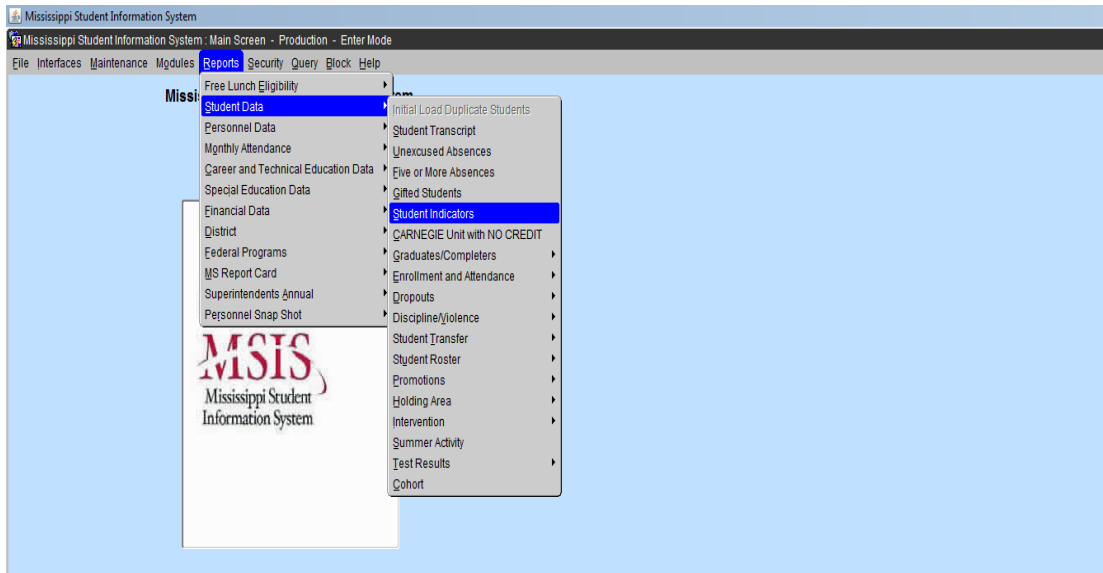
Mississippi Student Information System

Mississippi Student Information System : Main Screen - Production - Enter Mode

File Interfaces Maintenance Modules Reports Security Query Block Help

Missi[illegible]

Free Lunch Eligibility
Student Data
Personnel Data
Monthly Attendance
Career and Technical Education Data
Special Education Data
Financial Data
District
Federal Programs
MS Report Card
Superintendents Annual
Personnel Snap Shot

Initial Load Duplicate Students
Student Transcript
Unexcused Absences
Five or More Absences
Gifted Students
Student Indicators
CARNEGIE Unit with NO CREDIT
Graduates/Completers
Enrollment and Attendance
Dropouts
Discipline/Violence
Student Transfer
Student Roster
Promotions
Holding Area
Intervention
Summer Activity
Test Results
Cohort

MSIS
Mississippi Student Information System